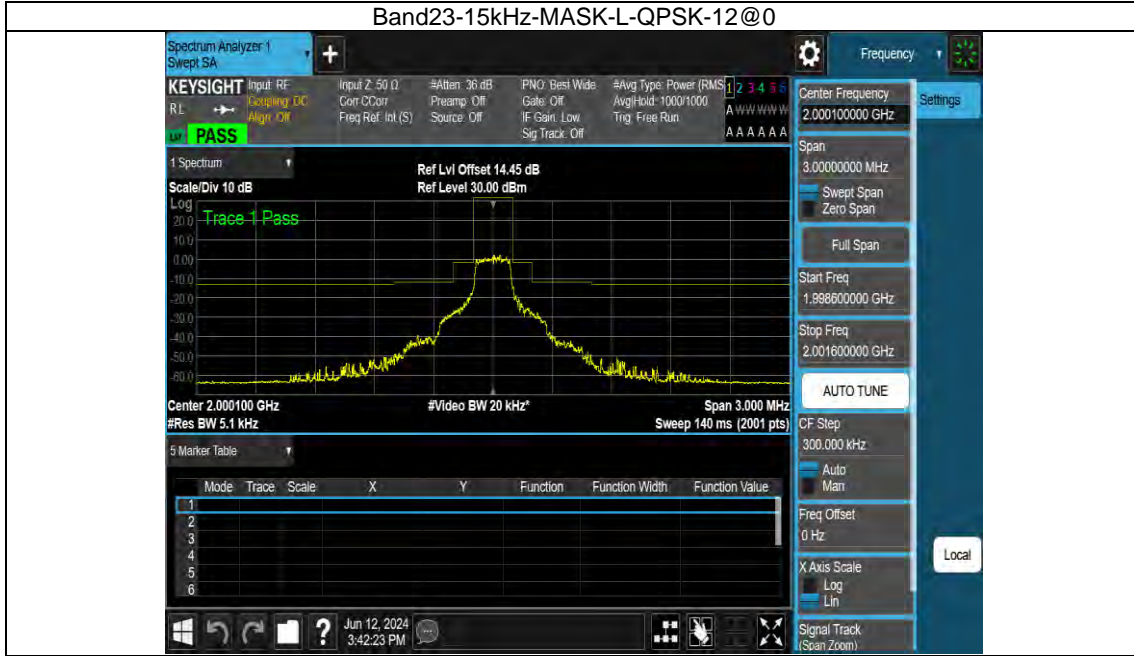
Band23-15kHz-MASK-L-QPSK-12@0

Spectrum Analyzer 1
Swept SA

Frequency

KEYSIGHT Input: RF
Coupling: DC
Align: Off
RL
LXI PASS

Input Z: 50 Ω
Corr CCorr
Freq Ref: Int (S)

#Atten: 36 dB
Preamp: Off
Source: Off

PNO: Best Wide
Gate: Off
IF Gain: Low
Sig Track: Off

#Avg Type: Power (RMS)
Avg|Hold: 1000/1000
Trig: Free Run

1 2 3 4 5 6
A WWWWW
A A A A A A

1 Spectrum

Scale/Div 10 dB
Log

Ref Lvl Offset 14.45 dB
Ref Level 30.00 dBm

Trace 1 Pass

20.0
10.0
0.00
-10.0
-20.0
-30.0
-40.0
-50.0
-60.0

Center 2.000100 GHz
#Res BW 5.1 kHz
#Video BW 20 kHz*
Span 3.000 MHz
Sweep 140 ms (2001 pts)

5 Marker Table

| | Mode | Trace | Scale | X | Y | Function | Function Width | Function Value |
|---|---|---|---|---|---|---|---|---|
| 1 | | | | | | | | |
| 2 | | | | | | | | |
| 3 | | | | | | | | |
| 4 | | | | | | | | |
| 5 | | | | | | | | |
| 6 | | | | | | | | |

Jun 12, 2024
3:42:23 PM

Center Frequency
2.000100000 GHz
Settings
Span
3.00000000 MHz
Swept Span
Zero Span
Full Span
Start Freq
1.998600000 GHz
Stop Freq
2.001600000 GHz
AUTO TUNE
CF Step
300.000 kHz
Auto
Man
Freq Offset
0 Hz
Local
X Axis Scale
Log
Lin
Signal Track
(Span Zoom)